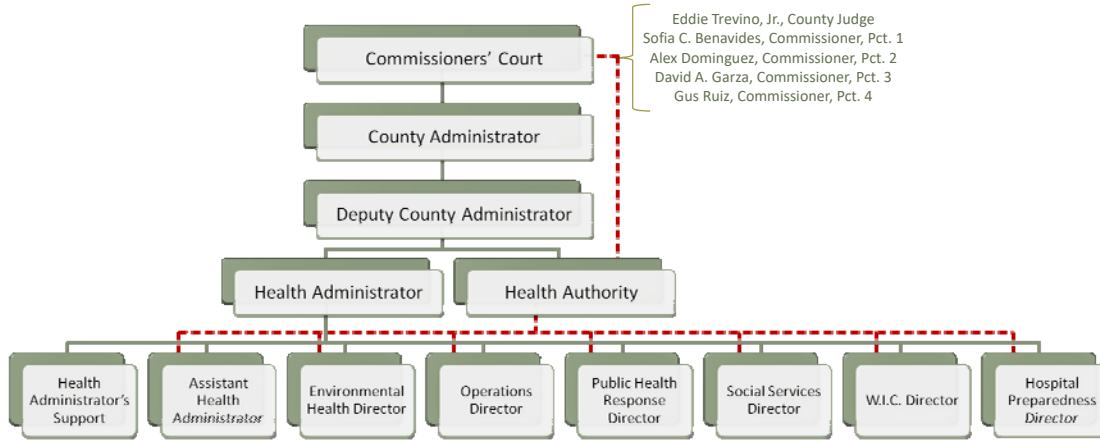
Commissioners' Court

Eddie Trevino, Jr., County Judge
Sofia C. Benavides, Commissioner, Pct. 1
Alex Dominguez, Commissioner, Pct. 2
David A. Garza, Commissioner, Pct. 3
Gus Ruiz, Commissioner, Pct. 4

County Administrator

Deputy County Administrator

Health Administrator

Health Authority

Health Administrator's Support

Assistant Health Administrator

Environmental Health Director

Operations Director

Public Health Response Director

Social Services Director

W.I.C. Director

Hospital Preparedness Director